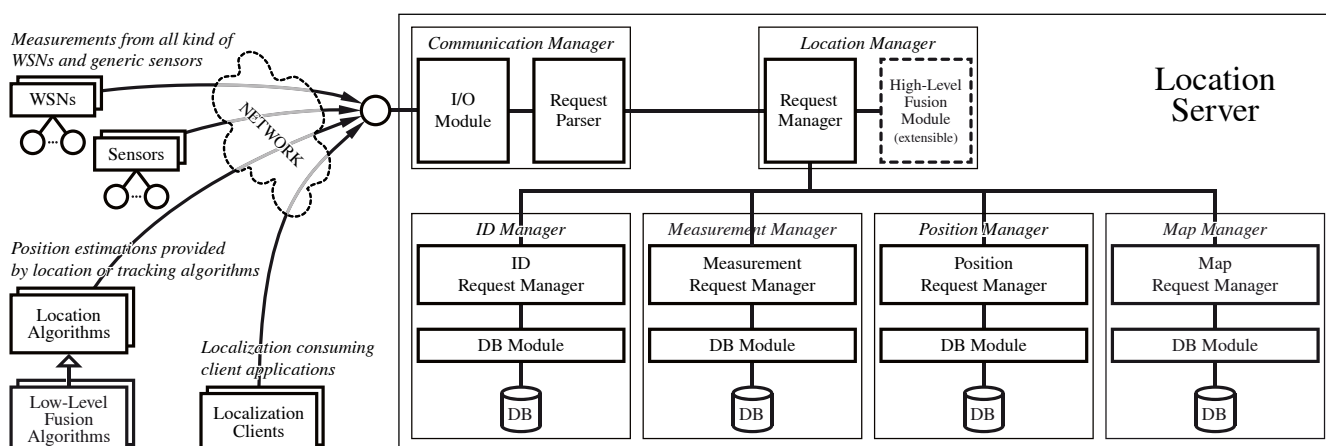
Measurements from all kind of WSNs and generic sensors

WSNs

Sensors

NETWORK

Position estimations provided by location or tracking algorithms

Location Algorithms

Low-Level Fusion Algorithms

Localization consuming client applications

Localization Clients

Communication Manager

I/O Module

Request Parser

Location Manager

Request Manager

High-Level Fusion Module (extensible)

Location Server

ID Manager

ID Request Manager

DB Module

DB

Measurement Manager

Measurement Request Manager

DB Module

DB

Position Manager

Position Request Manager

DB Module

DB

Map Manager

Map Request Manager

DB Module

DB